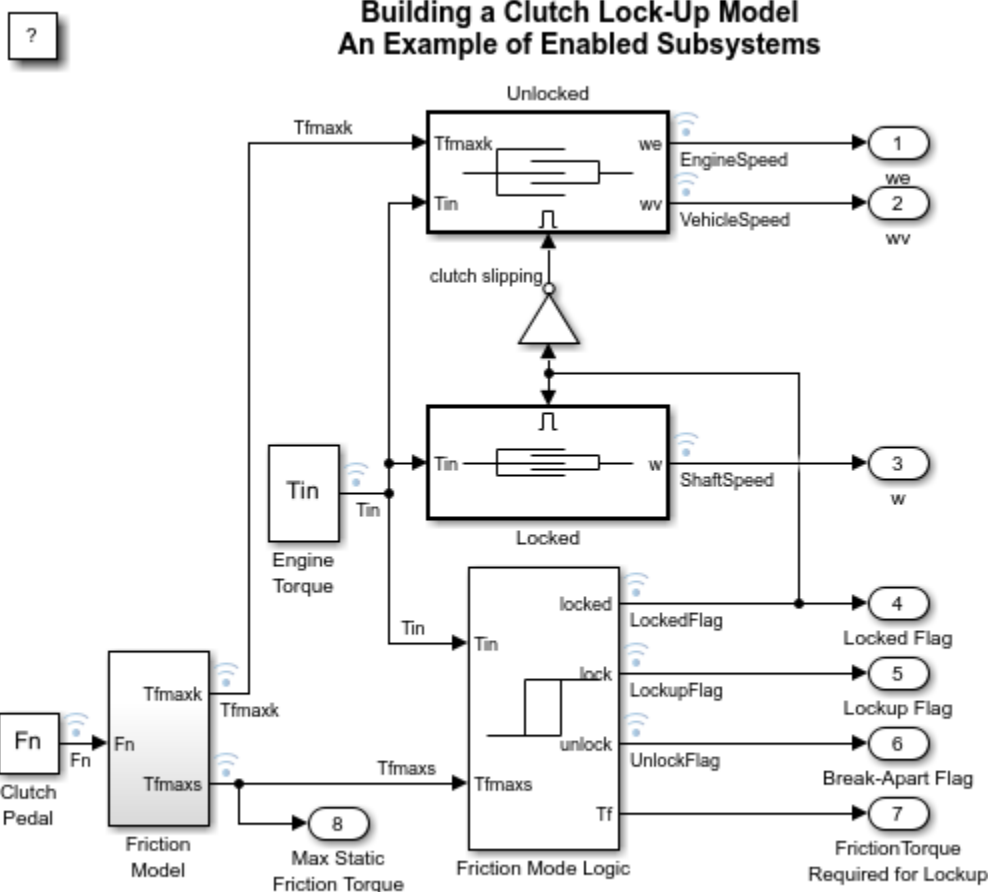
?

Building a Clutch Lock-Up Model
An Example of Enabled Subsystems

Unlocked

Tfmaxk

Tfmaxk

we

EngineSpeed

1

we

Tin

wv

VehicleSpeed

2

wv

clutch slipping

Tin

w

ShaftSpeed

3

w

Tin

Tin

Engine Torque

Locked

Tin

locked

LockedFlag

4

Locked Flag

Tin

lock

LockupFlag

5

Lockup Flag

Fn

Fn

Fn

Tfmaxk

Tfmaxk

unlock

UnlockFlag

6

Break-Apart Flag

Clutch Pedal

Tfmaxs

Tfmaxs

Tfmaxs

Tf

7

FrictionTorque Required for Lockup

Friction Model

8

Max Static Friction Torque

Friction Mode Logic